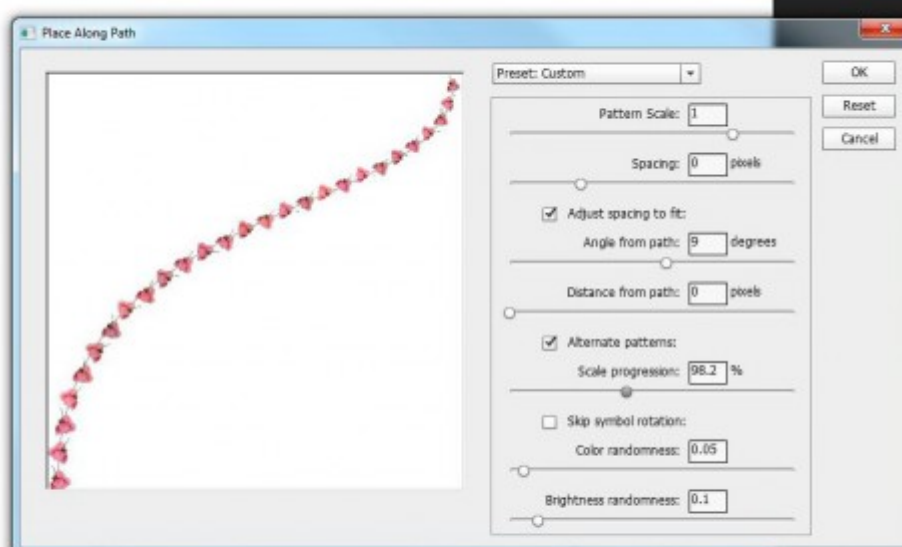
Place Along Path

Preset: Custom

OK

Reset

Cancel

Pattern Scale: 1

Spacing: 0 pixels

Adjust spacing to fit:

Angle from path: 9 degrees

Distance from path: 0 pixels

Alternate patterns:

Scale progression: 98.2 %

Skip symbol rotation:

Color randomness: 0.05

Brightness randomness: 0.1